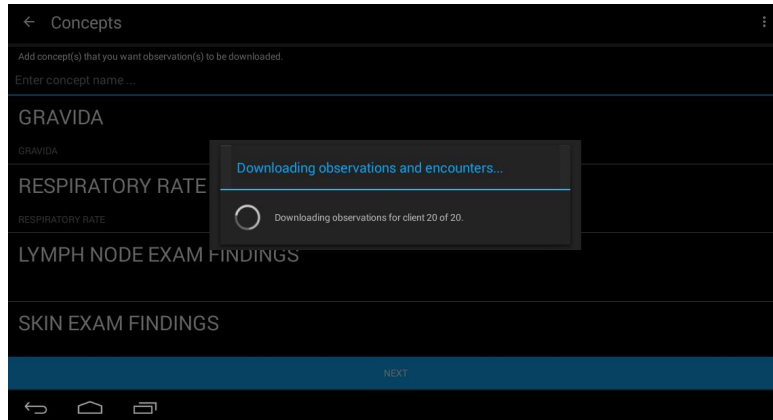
Concepts

Add concept(s) that you want observation(s) to be downloaded.

Enter concept name ...

GRAVIDA

GRAVIDA

RESPIRATORY RATE

RESPIRATORY RATE

LYMPH NODE EXAM FINDINGS

SKIN EXAM FINDINGS

Downloading observations and encounters...

Downloading observations for client 20 of 20.

NEXT